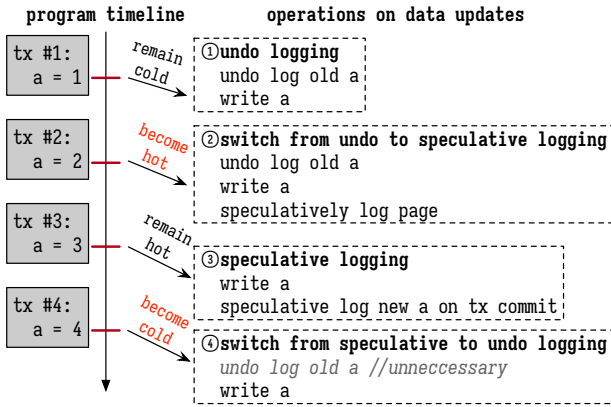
program timeline

operations on data updates

tx #1:
a = 1

remain cold

①undo logging
undo log old a
write a

tx #2:
a = 2

become hot

②switch from undo to speculative logging
undo log old a
write a
speculatively log page

tx #3:
a = 3

remain hot

③speculative logging
write a
speculative log new a on tx commit

tx #4:
a = 4

become cold

④switch from speculative to undo logging
undo log old a //unneccessary
write a